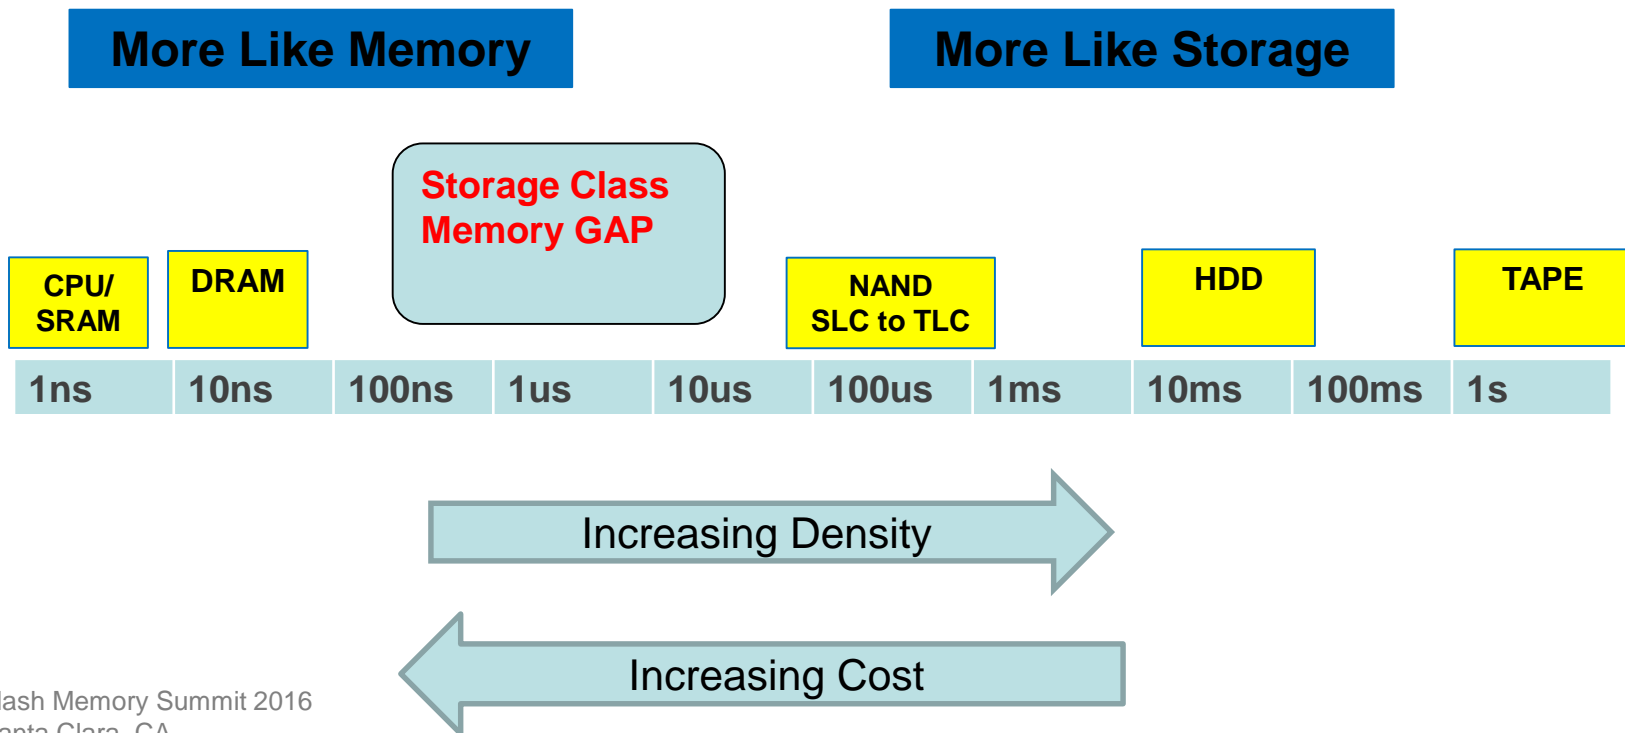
More Like Memory

More Like Storage

Storage Class Memory GAP

CPU/ SRAM

DRAM

NAND SLC to TLC

HDD

TAPE

| 1ns | 10ns | 100ns | 1us | 10us | 100us | 1ms | 10ms | 100ms | 1s |
|---|---|---|---|---|---|---|---|---|---|

Increasing Density

Increasing Cost

lash Memory Summit 2016
anta Clara, CA